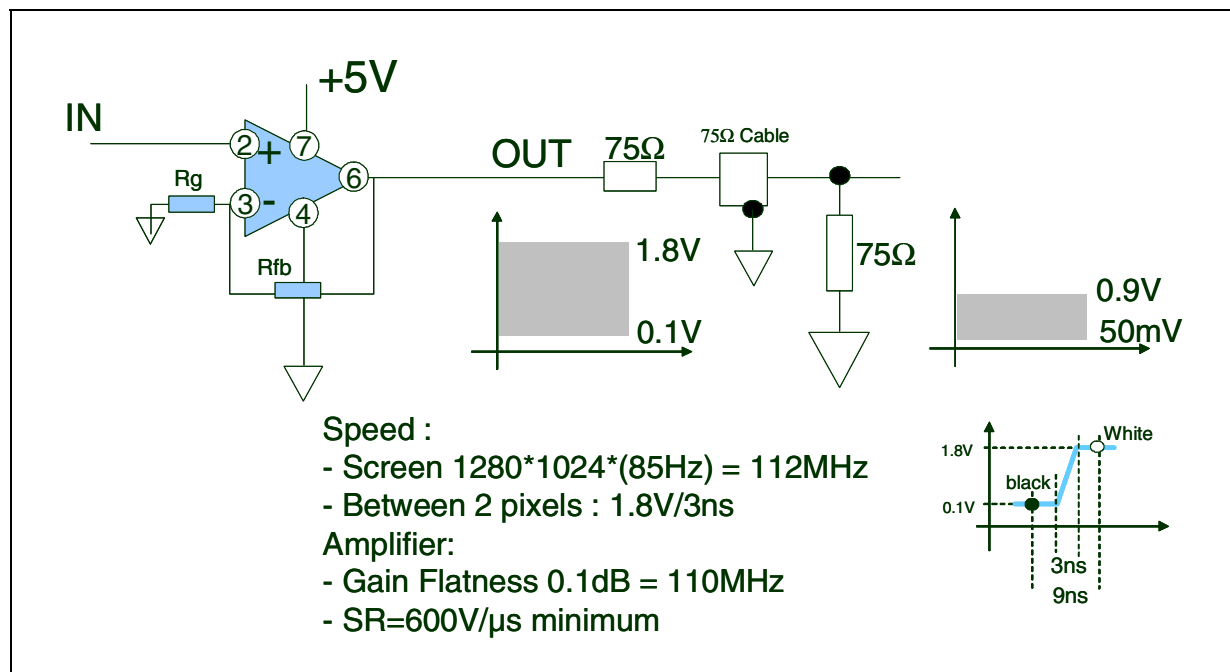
+5V

IN

2 + 7

6

Rg

3 -

4

Rfb

OUT

75Ω

75Ω Cable

75Ω

1.8V

0.1V

0.9V

50mV

Speed :
- Screen 1280*1024*(85Hz) = 112MHz
- Between 2 pixels : 1.8V/3ns
Amplifier:
- Gain Flatness 0.1dB = 110MHz
- SR=600V/µs minimum

1.8V

White

black

0.1V

3ns

9ns